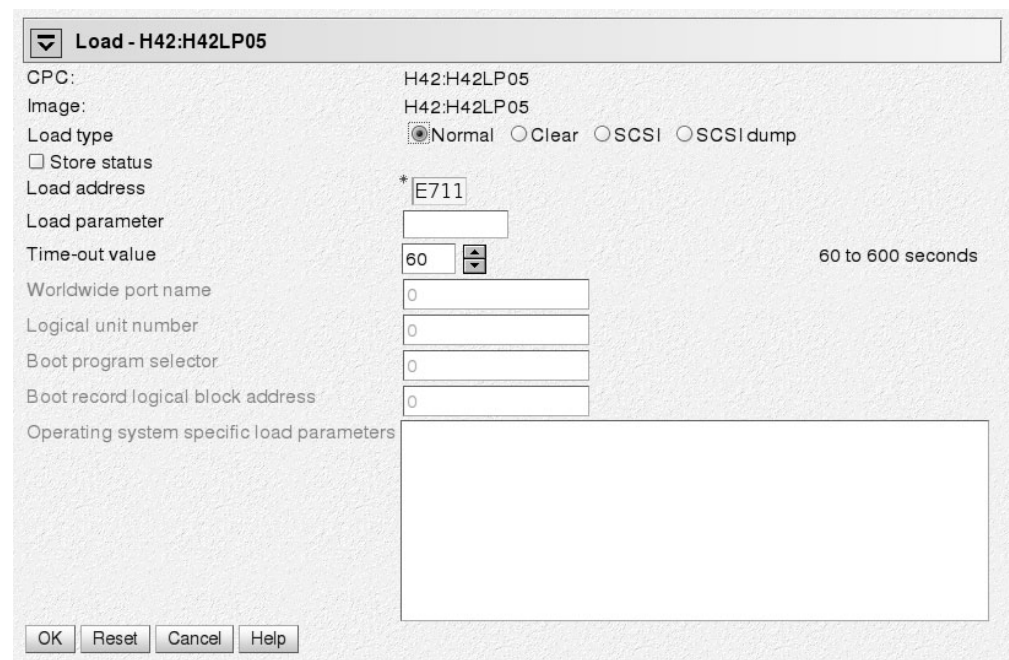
Load - H42:H42LP05

CPC: H42:H42LP05
Image: H42:H42LP05
Load type ◉Normal ○Clear ○SCSI ○SCSI dump
☐ Store status
Load address * E711
Load parameter
Time-out value 60 60 to 600 seconds
Worldwide port name 0
Logical unit number 0
Boot program selector 0
Boot record logical block address 0
Operating system specific load parameters

OK Reset Cancel Help